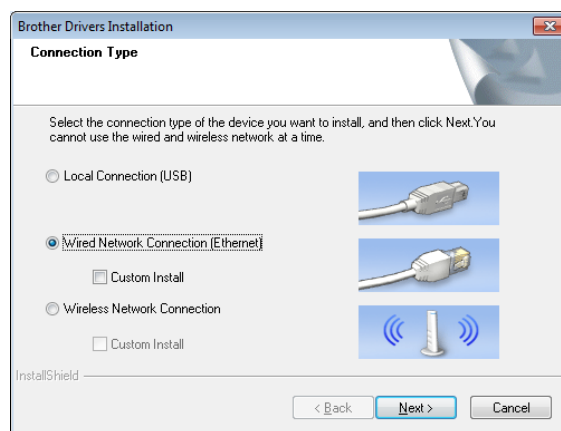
Brother Drivers Installation

Connection Type

Select the connection type of the device you want to install, and then click Next.You cannot use the wired and wireless network at a time.

Local Connection (USB)

Wired Network Connection (Ethernet)

Custom Install

Wireless Network Connection

Custom Install

InstallShield

< Back

Next >

Cancel